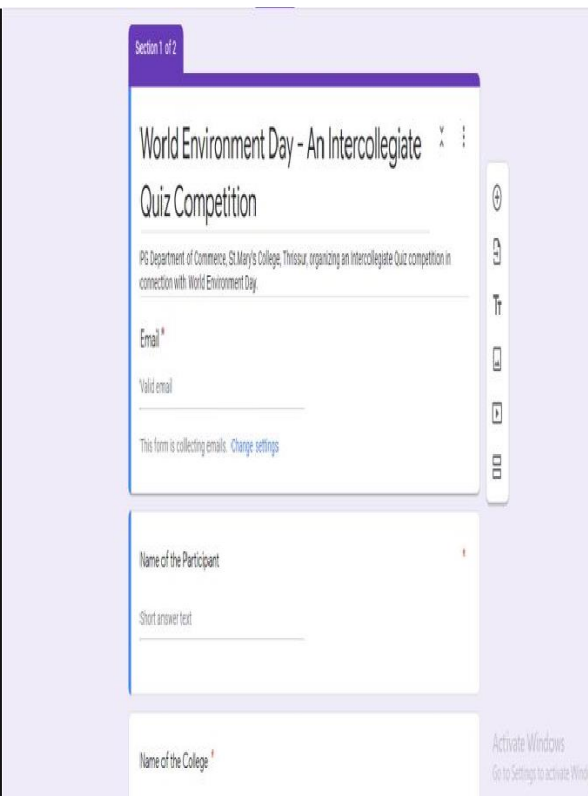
Section 1 of 2

World Environment Day - An Intercollegiate Quiz Competition

PG Department of Commerce, St.Mary's College, Thrissur, organizing an Intercollegiate Quiz competition in connection with World Environment Day.

Email *

Valid email

This form is collecting emails. Change settings

Name of the Participant *

Short answer text

Name of the College *

Activate Windows
Go to Settings to activate Wind